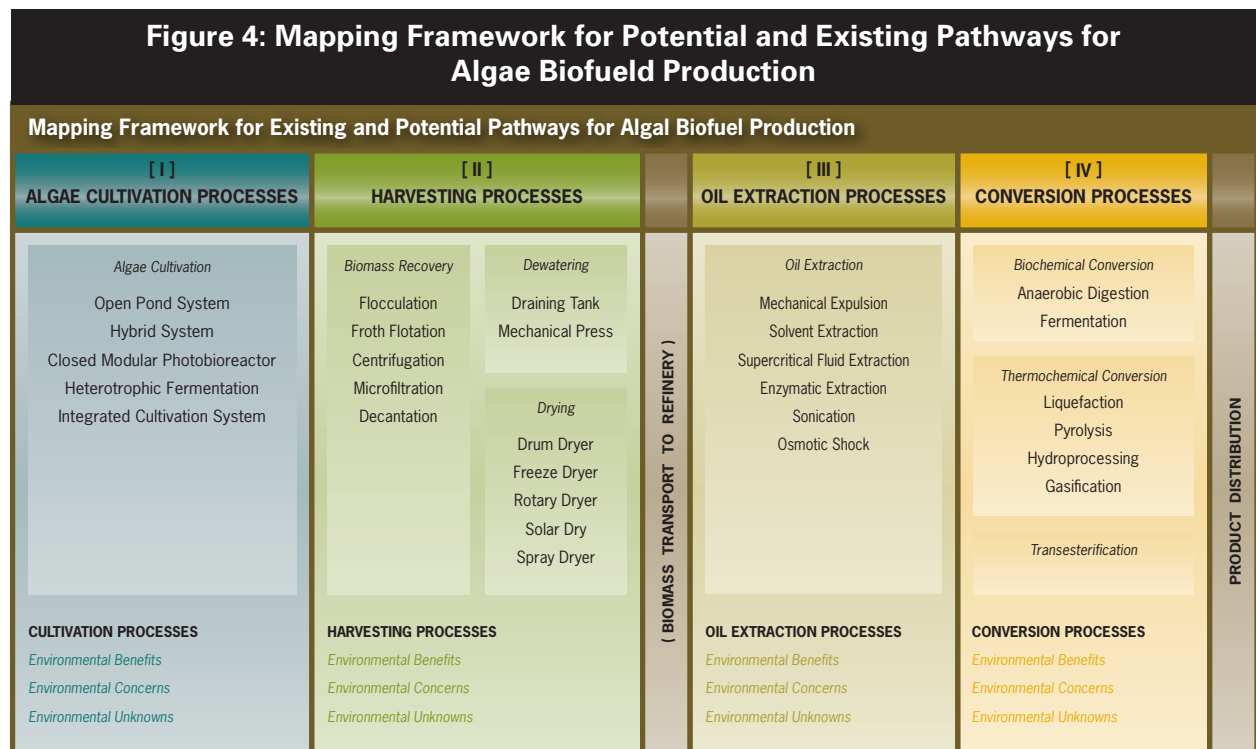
Figure 4: Mapping Framework for Potential and Existing Pathways for Algae Biofueld Production

Mapping Framework for Existing and Potential Pathways for Algal Biofuel Production

[ I ]
ALGAE CULTIVATION PROCESSES

Algae Cultivation
Open Pond System
Hybrid System
Closed Modular Photobioreactor
Heterotrophic Fermentation
Integrated Cultivation System

CULTIVATION PROCESSES
Environmental Benefits
Environmental Concerns
Environmental Unknowns

[ II ]
HARVESTING PROCESSES

Biomass Recovery
Flocculation
Froth Flotation
Centrifugation
Microfiltration
Decantation

Dewatering
Draining Tank
Mechanical Press

Drying
Drum Dryer
Freeze Dryer
Rotary Dryer
Solar Dry
Spray Dryer

HARVESTING PROCESSES
Environmental Benefits
Environmental Concerns
Environmental Unknowns

( BIOMASS TRANSPORT TO REFINERY )

[ III ]
OIL EXTRACTION PROCESSES

Oil Extraction
Mechanical Expulsion
Solvent Extraction
Supercritical Fluid Extraction
Enzymatic Extraction
Sonication
Osmotic Shock

OIL EXTRACTION PROCESSES
Environmental Benefits
Environmental Concerns
Environmental Unknowns

[ IV ]
CONVERSION PROCESSES

Biochemical Conversion
Anaerobic Digestion
Fermentation

Thermochemical Conversion
Liquefaction
Pyrolysis
Hydroprocessing
Gasification

Transesterification

CONVERSION PROCESSES
Environmental Benefits
Environmental Concerns
Environmental Unknowns

PRODUCT DISTRIBUTION